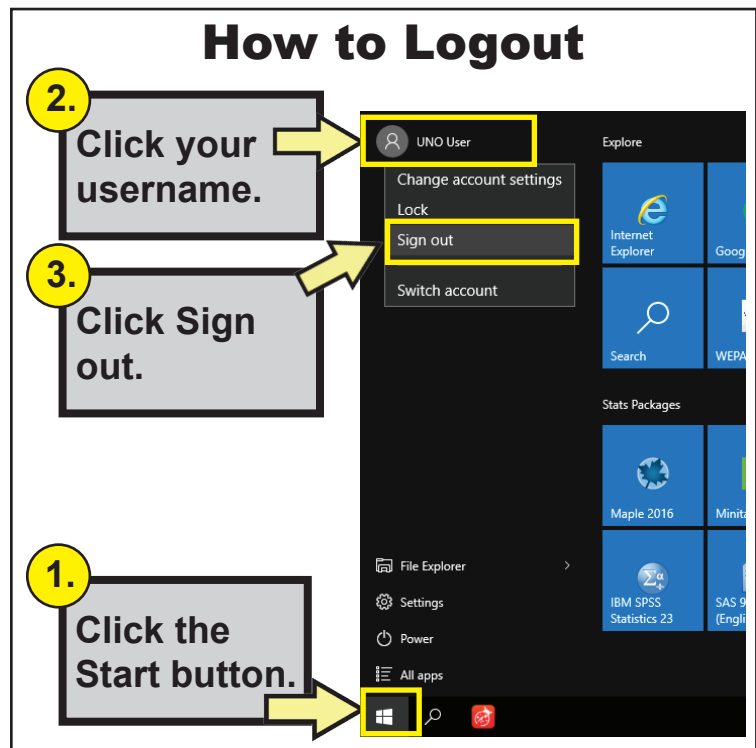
How to Logout

2.

Click your username.

3.

Click Sign out.

1.

Click the Start button.

UNO User

Change account settings

Lock

Sign out

Switch account

Explore

Internet Explorer

Goog

Search

WEPA

Stats Packages

Maple 2016

Minita

IBM SPSS Statistics 23

SAS 9 (Engli

File Explorer

Settings

Power

All apps